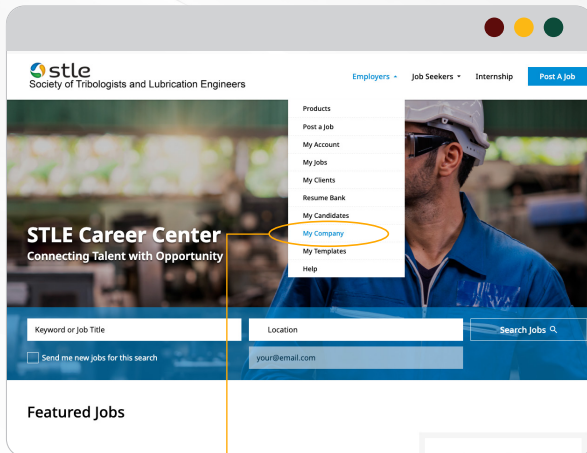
stle
Society of Tribologists and Lubrication Engineers

Employers ▾ Job Seekers ▾ Internship Post A Job

Products
Post a Job
My Account
My Jobs
My Clients
Resume Bank
My Candidates
My Company
My Templates
Help

STLE Career Center
Connecting Talent with Opportunity

Keyword or Job Title
Location
Search Jobs
Send me new jobs for this search
your@email.com

Featured Jobs